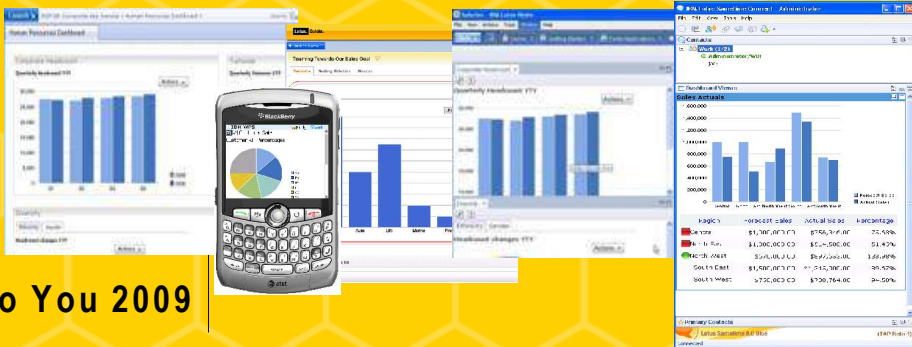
Human Resources Dashboard

Corporate Headcount

Quarterly Headcount YTY

Actions

Turnover

Quarterly Turnover YTY

Q1 Q2 Q3 Q4

Diversity

Headcount changes YTY

Actions

BlackBerry

Customer Percentage

Lotus Notes

Tracking Towards Our Sales Goal

Asia US Mexico

Quarterly Headcount YTY

Actions

Headcount changes YTY

Actions

IBM Lotus Sametime Connect

File Edit View Tools Help

Contacts

Work (1/3)

Administrator (Work)

Sales Actuals

1,400,000

1,200,000

1,000,000

800,000

600,000

400,000

200,000

Forecast Sales

Actual Sales

| Region | Forecast Sales | Actual Sales | Percentage |
|---|---|---|---|
| Canada | $1,300,000.00 | $975,368.00 | 75.03% |
| North We... | $1,300,000.00 | $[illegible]4,500.00 | 51.42% |
| North West | $500,000.00 | $697,568.00 | 138.09% |
| South East | $1,500,000.00 | $1,343,500.00 | 89.57% |
| South West | $750,000.00 | $730,764.00 | 94.50% |

Primary Contacts

Lotus Sametime 8.0 Blue

Connected

o You 2009